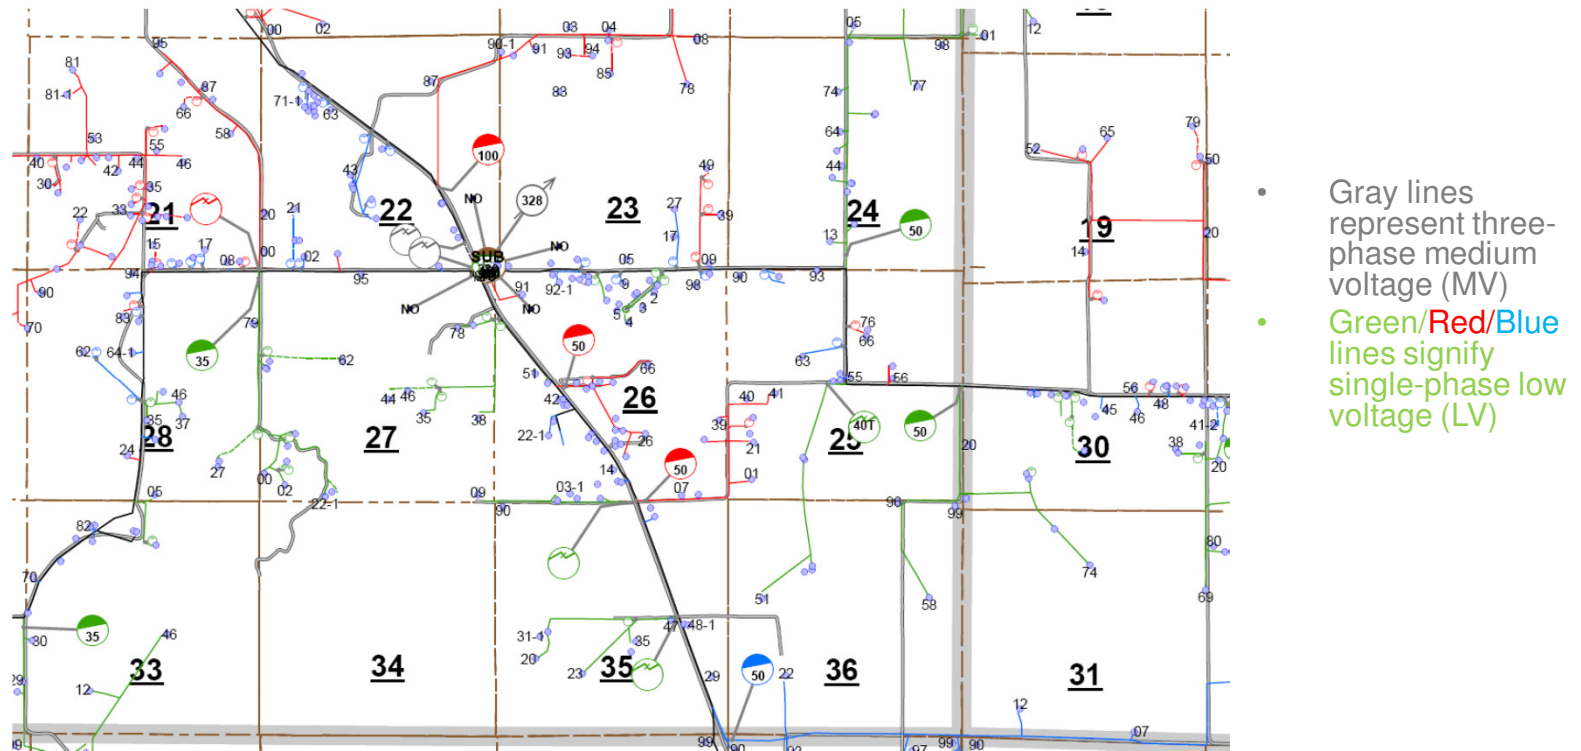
21 22 23 24 19 28 27 26 25 30 33 34 35 36 31

SUB

100 328 50 35 50 40T 50 50 35 50

NO NO NO NO NO

81 81-1 53 55 40 44 46 42 30 35 22 33 15 17 08 94 90 70 83 62 64-1 46 35 37 24 82 05 70 30 35 46 12 29 95 87 66 58 00 02 71-1 63 20 21 00 02 95 79 62 43 87 90-1 91 93 94 85 08 04 83 78 08 27 17 39 49 05 09 90 93 98 92-1 91 2 3 4 5 78 51 42 66 22-1 26 14 07 03-1 09 90 44 46 35 38 27 00 02 22-1 05 98 74 77 64 44 13 76 66 63 55 56 40 41 39 21 01 96 99 20 51 58 12 52 65 79 50 20 14 56 48 45 46 41-2 38 20 74 80 69 12 07 31-1 20 23 35 47 48-1 29 22 99 00 02 97 99 90

• Gray lines represent three-phase medium voltage (MV)
• Green/Red/Blue lines signify single-phase low voltage (LV)